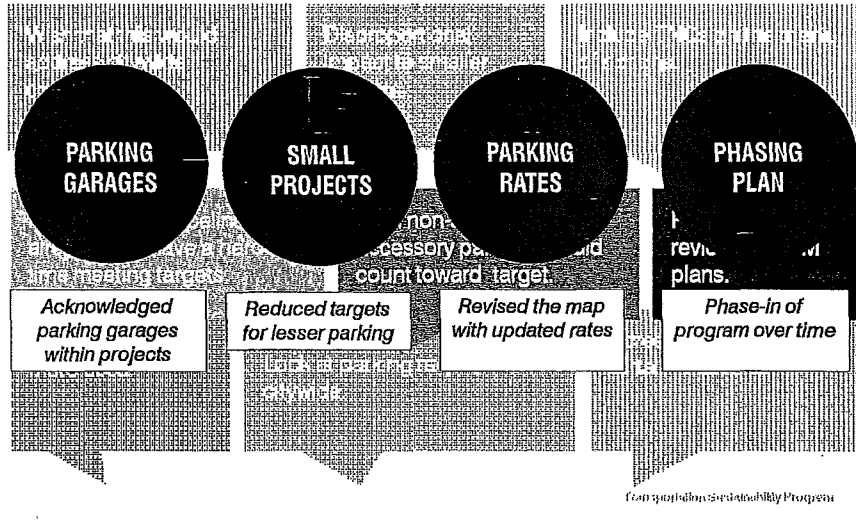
PARKING GARAGES

SMALL PROJECTS

PARKING RATES

PHASING PLAN

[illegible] time meeting targets

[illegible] non-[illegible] accessory pa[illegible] count toward target.

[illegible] revi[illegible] plans.

*Acknowledged parking garages within projects*

*Reduced targets for lesser parking*

*Revised the map with updated rates*

*Phase-in of program over time*

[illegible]

Transportation Sustainability Program